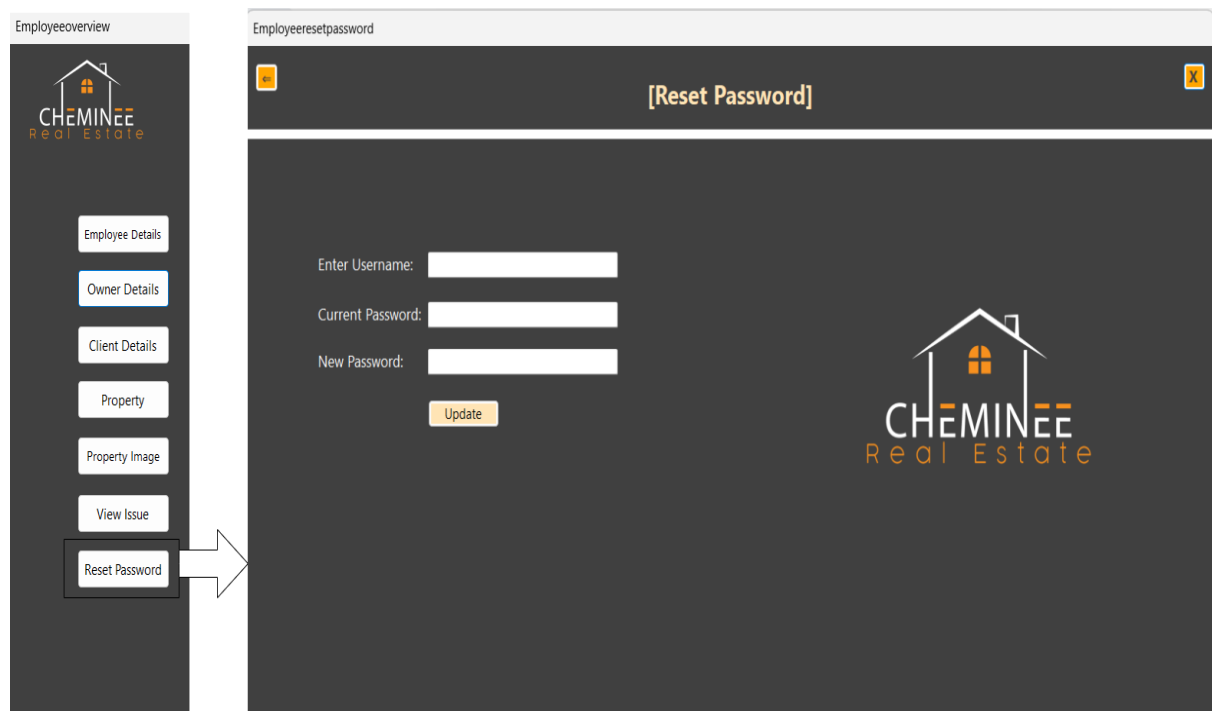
Employeeoverview

CHEMINEE
Real Estate

Employee Details

Owner Details

Client Details

Property

Property Image

View Issue

Reset Password

Employeeresetpassword

[Reset Password]

X

Enter Username:

Current Password:

New Password:

Update

CHEMINEE
Real Estate